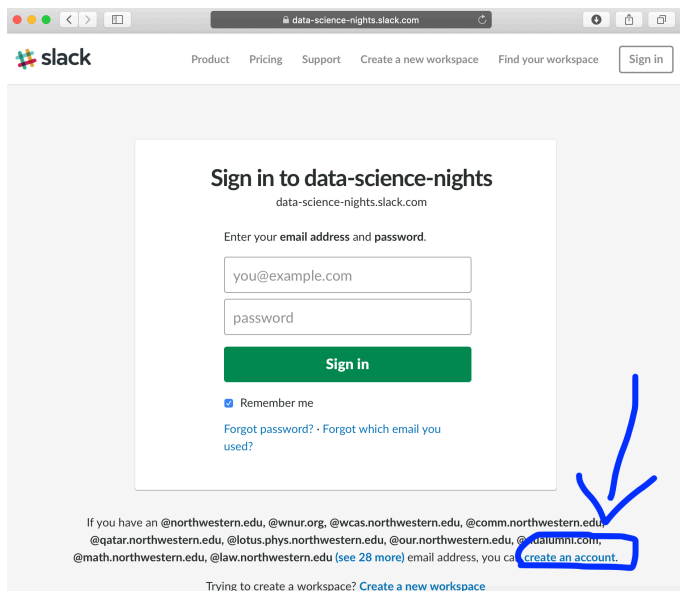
data-science-nights.slack.com

slack

Product Pricing Support Create a new workspace Find your workspace Sign in

Sign in to data-science-nights

data-science-nights.slack.com

Enter your **email address** and **password**.

you@example.com

password

Sign in

Remember me

Forgot password? · Forgot which email you used?

If you have an @northwestern.edu, @wnur.org, @wcas.northwestern.edu, @comm.northwestern.edu, @qatar.northwestern.edu, @lotus.phys.northwestern.edu, @our.northwestern.edu, @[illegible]alumni.com, @math.northwestern.edu, @law.northwestern.edu (see 28 more) email address, you can create an account.

Trying to create a workspace? Create a new workspace